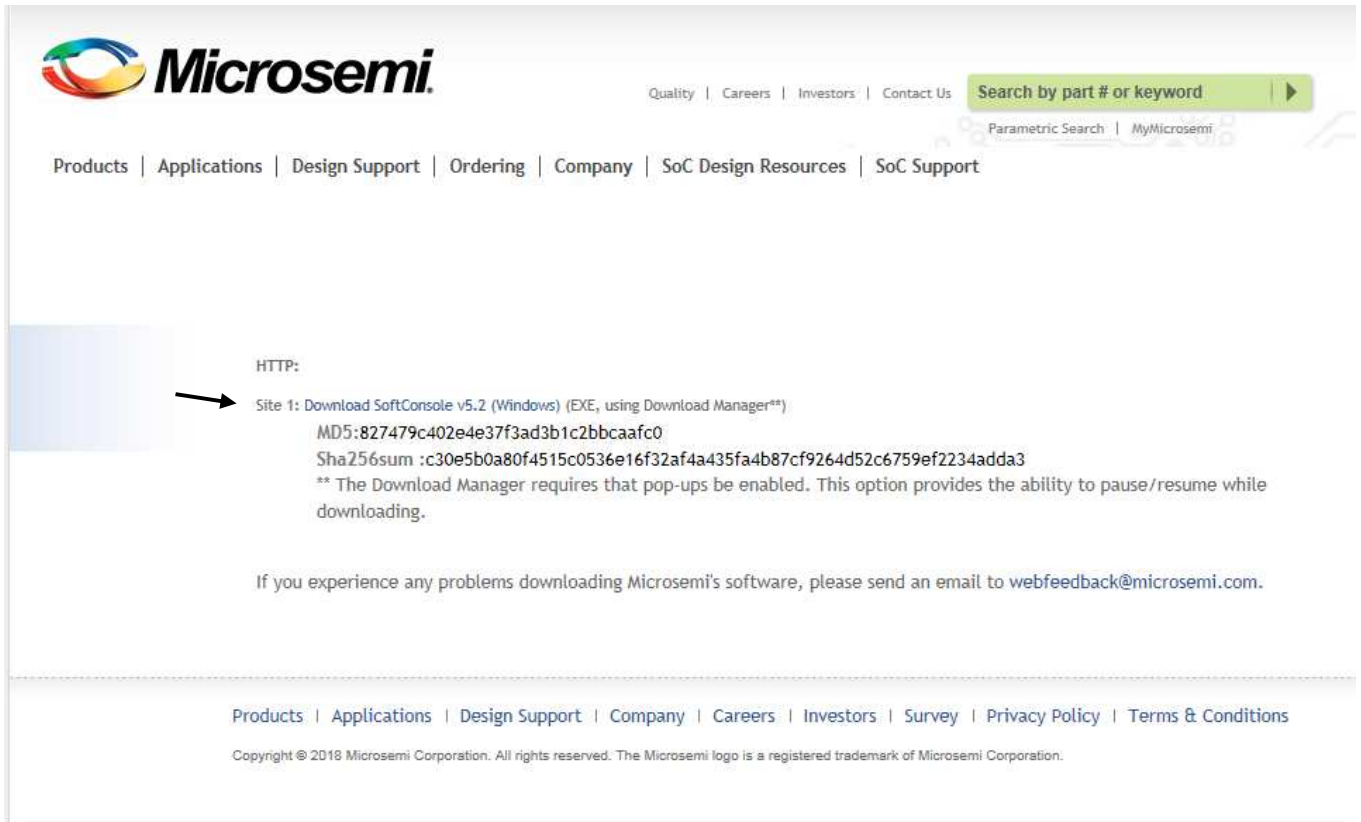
Microsemi

Quality | Careers | Investors | Contact Us

Search by part # or keyword

Parametric Search | MyMicrosemi

Products | Applications | Design Support | Ordering | Company | SoC Design Resources | SoC Support

HTTP:

Site 1: Download SoftConsole v5.2 (Windows) (EXE, using Download Manager**)
MD5:827479c402e4e37f3ad3b1c2bbcaafc0
Sha256sum :c30e5b0a80f4515c0536e16f32af4a435fa4b87cf9264d52c6759ef2234adda3
** The Download Manager requires that pop-ups be enabled. This option provides the ability to pause/resume while downloading.

If you experience any problems downloading Microsemi's software, please send an email to webfeedback@microsemi.com.

Products | Applications | Design Support | Company | Careers | Investors | Survey | Privacy Policy | Terms & Conditions

Copyright © 2018 Microsemi Corporation. All rights reserved. The Microsemi logo is a registered trademark of Microsemi Corporation.